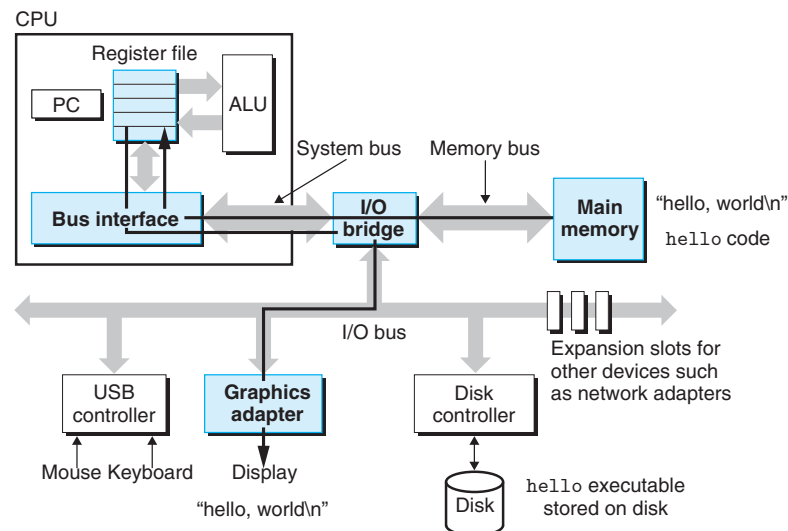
CPU

Register file

PC

ALU

System bus

Memory bus

Bus interface

I/O bridge

Main memory

"hello, world\n"

hello code

I/O bus

Expansion slots for other devices such as network adapters

USB controller

Graphics adapter

Disk controller

Mouse Keyboard

Display

"hello, world\n"

Disk

hello executable stored on disk